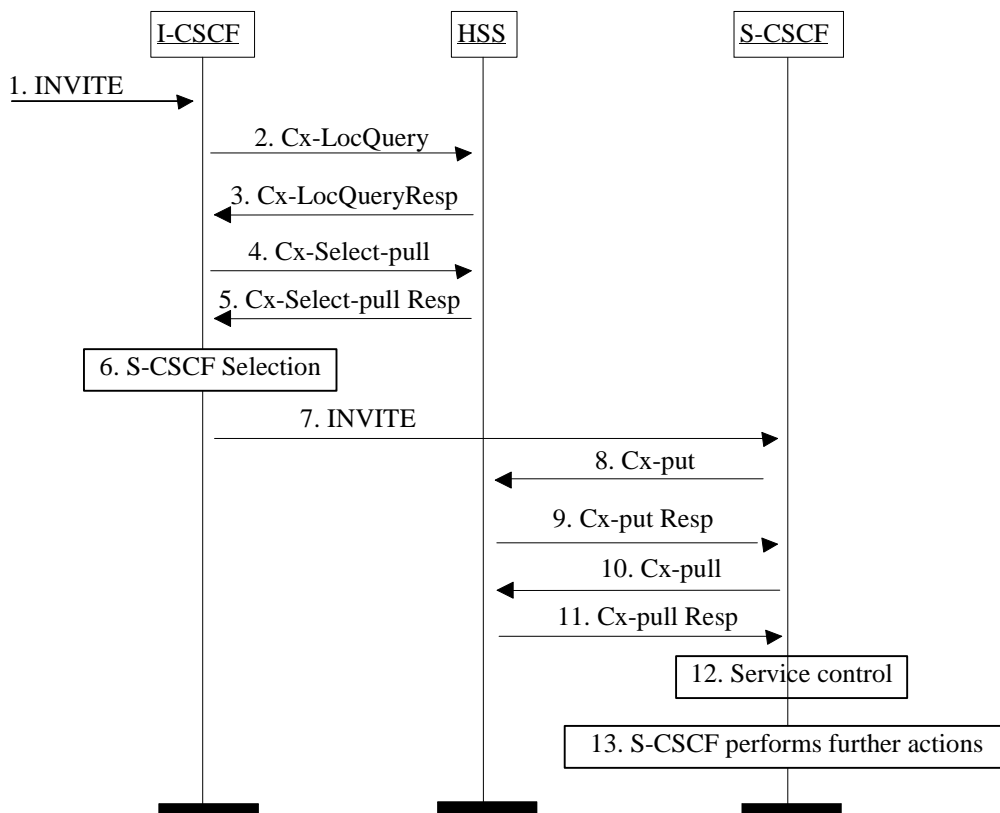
I-CSCF

HSS

S-CSCF

1. INVITE

2. Cx-LocQuery

3. Cx-LocQueryResp

4. Cx-Select-pull

5. Cx-Select-pull Resp

6. S-CSCF Selection

7. INVITE

8. Cx-put

9. Cx-put Resp

10. Cx-pull

11. Cx-pull Resp

12. Service control

13. S-CSCF performs further actions